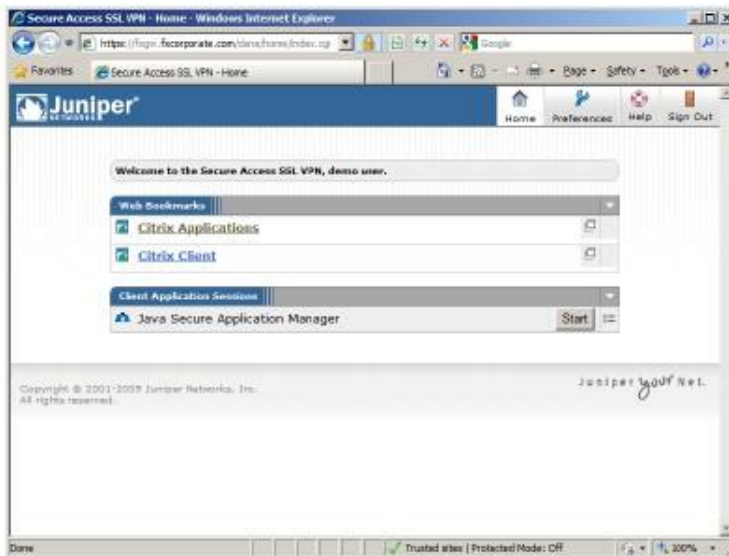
Secure Access SSL VPN - Home - Windows Internet Explorer

https://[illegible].fxcorporate.com/dana/home/index.cgi

Google

Favorites

Secure Access SSL VPN - Home

Page ▾ Safety ▾ Tools ▾

Juniper NETWORKS

Home Preferences Help Sign Out

Welcome to the Secure Access SSL VPN, demo user.

Web Bookmarks

Citrix Applications

Citrix Client

Client Application Sessions

Java Secure Application Manager

Start

Copyright © 2001-2009 Juniper Networks, Inc. All rights reserved.

Juniper your Net.

Done

Trusted sites | Protected Mode: Off

100%